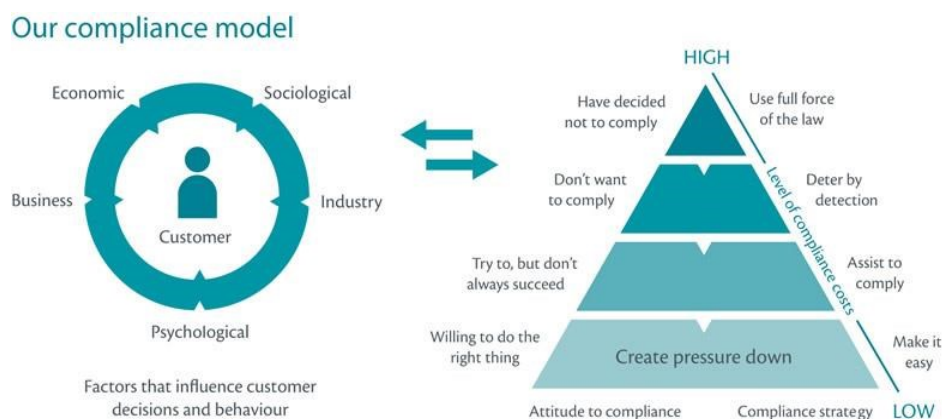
Our compliance model

Economic

Sociological

Business

Customer

Industry

Psychological

Factors that influence customer decisions and behaviour

HIGH

Have decided not to comply

Use full force of the law

Don't want to comply

Deter by detection

Level of compliance costs

Try to, but don't always succeed

Assist to comply

Willing to do the right thing

Create pressure down

Make it easy

Attitude to compliance

Compliance strategy

LOW